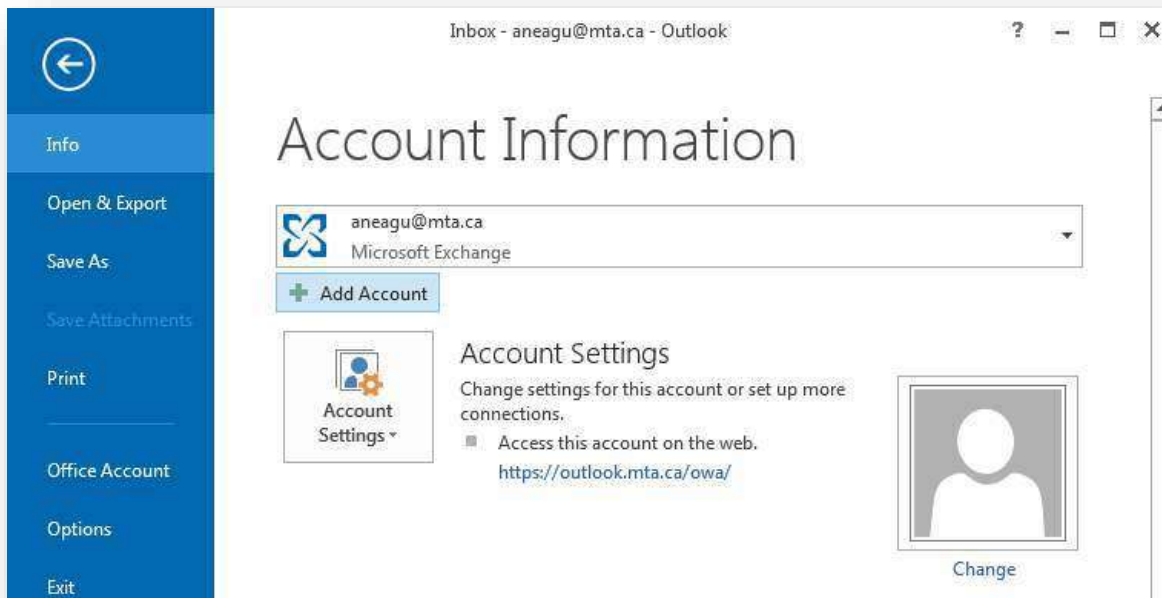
Info

Open & Export

Save As

Save Attachments

Print

Office Account

Options

Exit

Inbox - aneagu@mta.ca - Outlook

? – ☐ ×

Account Information

aneagu@mta.ca
Microsoft Exchange

Add Account

Account Settings

Account Settings

Change settings for this account or set up more connections.

Access this account on the web.
https://outlook.mta.ca/owa/

Change